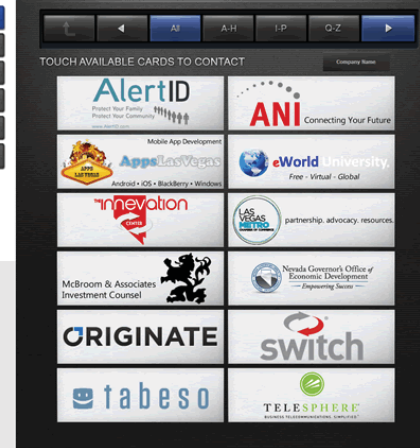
All A-H I-P Q-Z

TOUCH AVAILABLE CARDS TO CONTACT

Company Name

AlertID
Protect Your Family
Protect Your Community

ANI Connecting Your Future

Mobile App Development
AppsLasVegas
Android • iOS • BlackBerry • Windows

eWorld University
Free - Virtual - Global

innevation CENTER

LAS VEGAS METRO CHAMBER OF COMMERCE
partnership. advocacy. resources.

McBroom & Associates Investment Counsel

Nevada Governor's Office of Economic Development
Empowering Success

ORIGINATE

switch

tabeso

TELESPHERE
BUSINESS TELECOMMUNICATIONS. SIMPLIFIED.